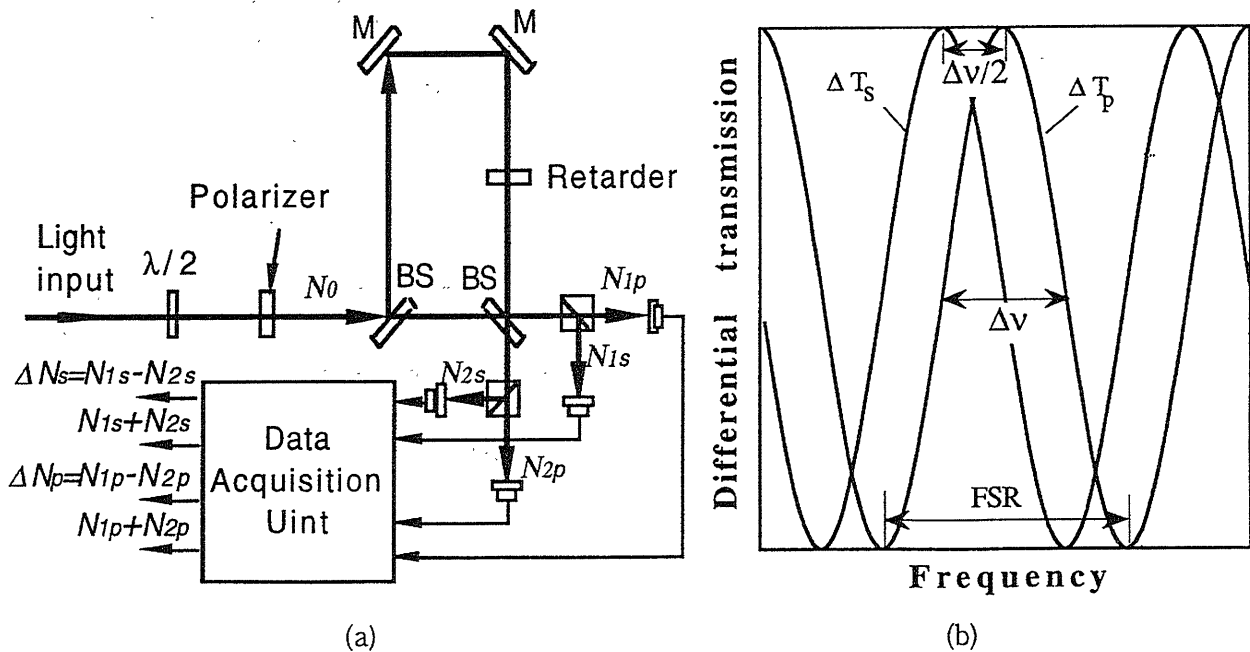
M
M
Retarder
Polarizer
Light input
$\lambda/2$
$N_0$
BS
BS
$N_{1p}$
$N_{1s}$
$N_{2s}$
$\Delta N_s = N_{1s} - N_{2s}$
$N_{1s} + N_{2s}$
$\Delta N_p = N_{1p} - N_{2p}$
$N_{1p} + N_{2p}$
Data Acquisition Uint
$N_{2p}$

(a)

Differential transmission
$\Delta T_s$
$\Delta\nu/2$
$\Delta T_p$
$\Delta\nu$
FSR
Frequency

(b)